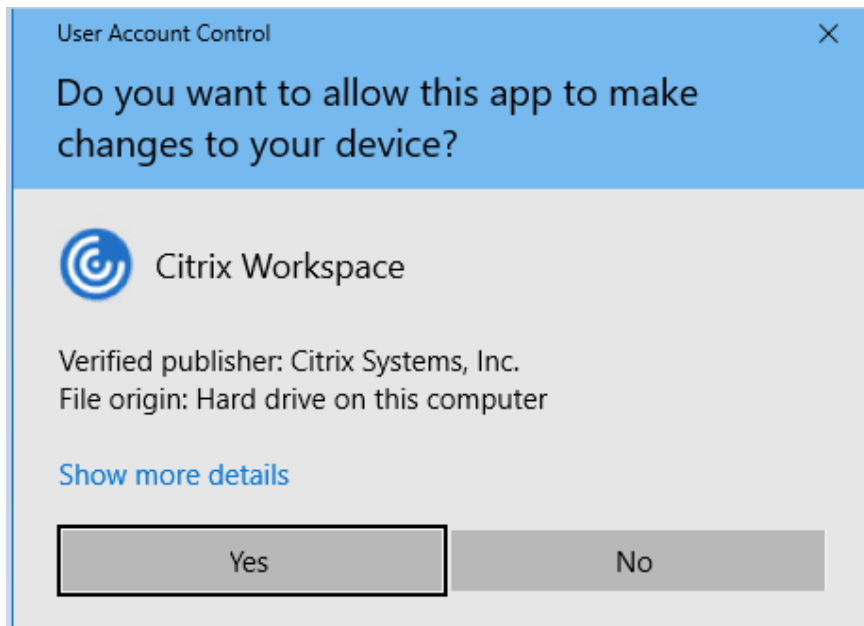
User Account Control

×

Do you want to allow this app to make changes to your device?

Citrix Workspace

Verified publisher: Citrix Systems, Inc.
File origin: Hard drive on this computer

Show more details

Yes

No